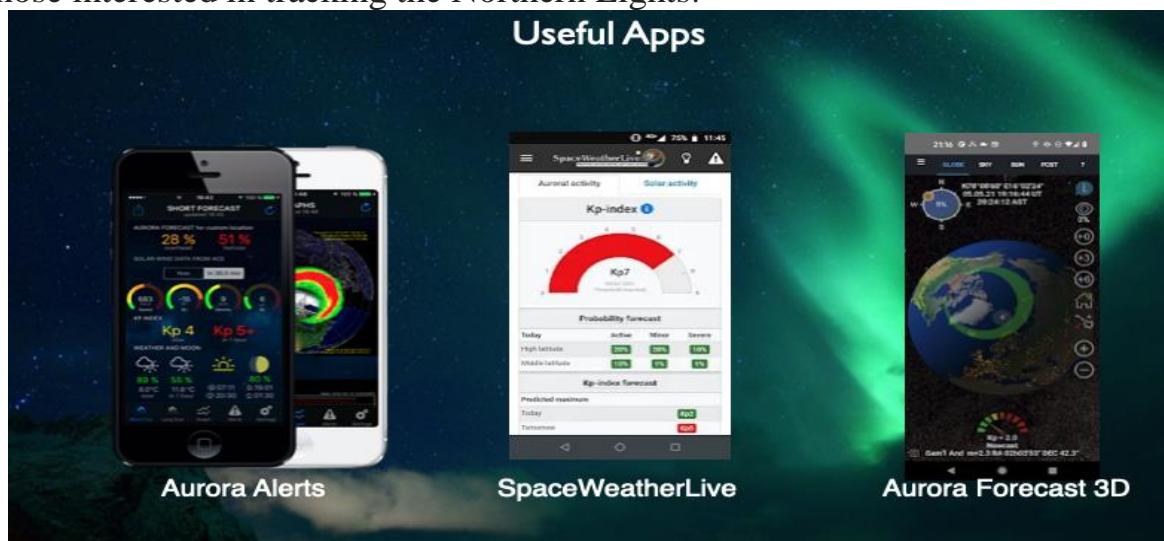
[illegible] interested in tracking the Northern Lights.

Useful Apps

SHORT FORECAST

AURORA FORECAST

28 %

51 %

SOLAR WIND DATA FROM ACE

Kp 4

Kp 5+

WEATHER AND MOON

75% 11:45

SpaceWeatherLive

Auroral activity

Solar activity

Kp-index

Kp7

Probability forecast

| Today | Active | Minor | Severe |
|---|---|---|---|
| High latitude | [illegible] | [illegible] | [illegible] |
| Middle latitude | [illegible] | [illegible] | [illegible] |

Kp-index forecast

Predicted maximum

| Today | Kp2 |
|---|---|
| Tomorrow | Kp6 |

GLOBE

SKY

SUN

POST

Kp = 2.0

Aurora Alerts

SpaceWeatherLive

Aurora Forecast 3D